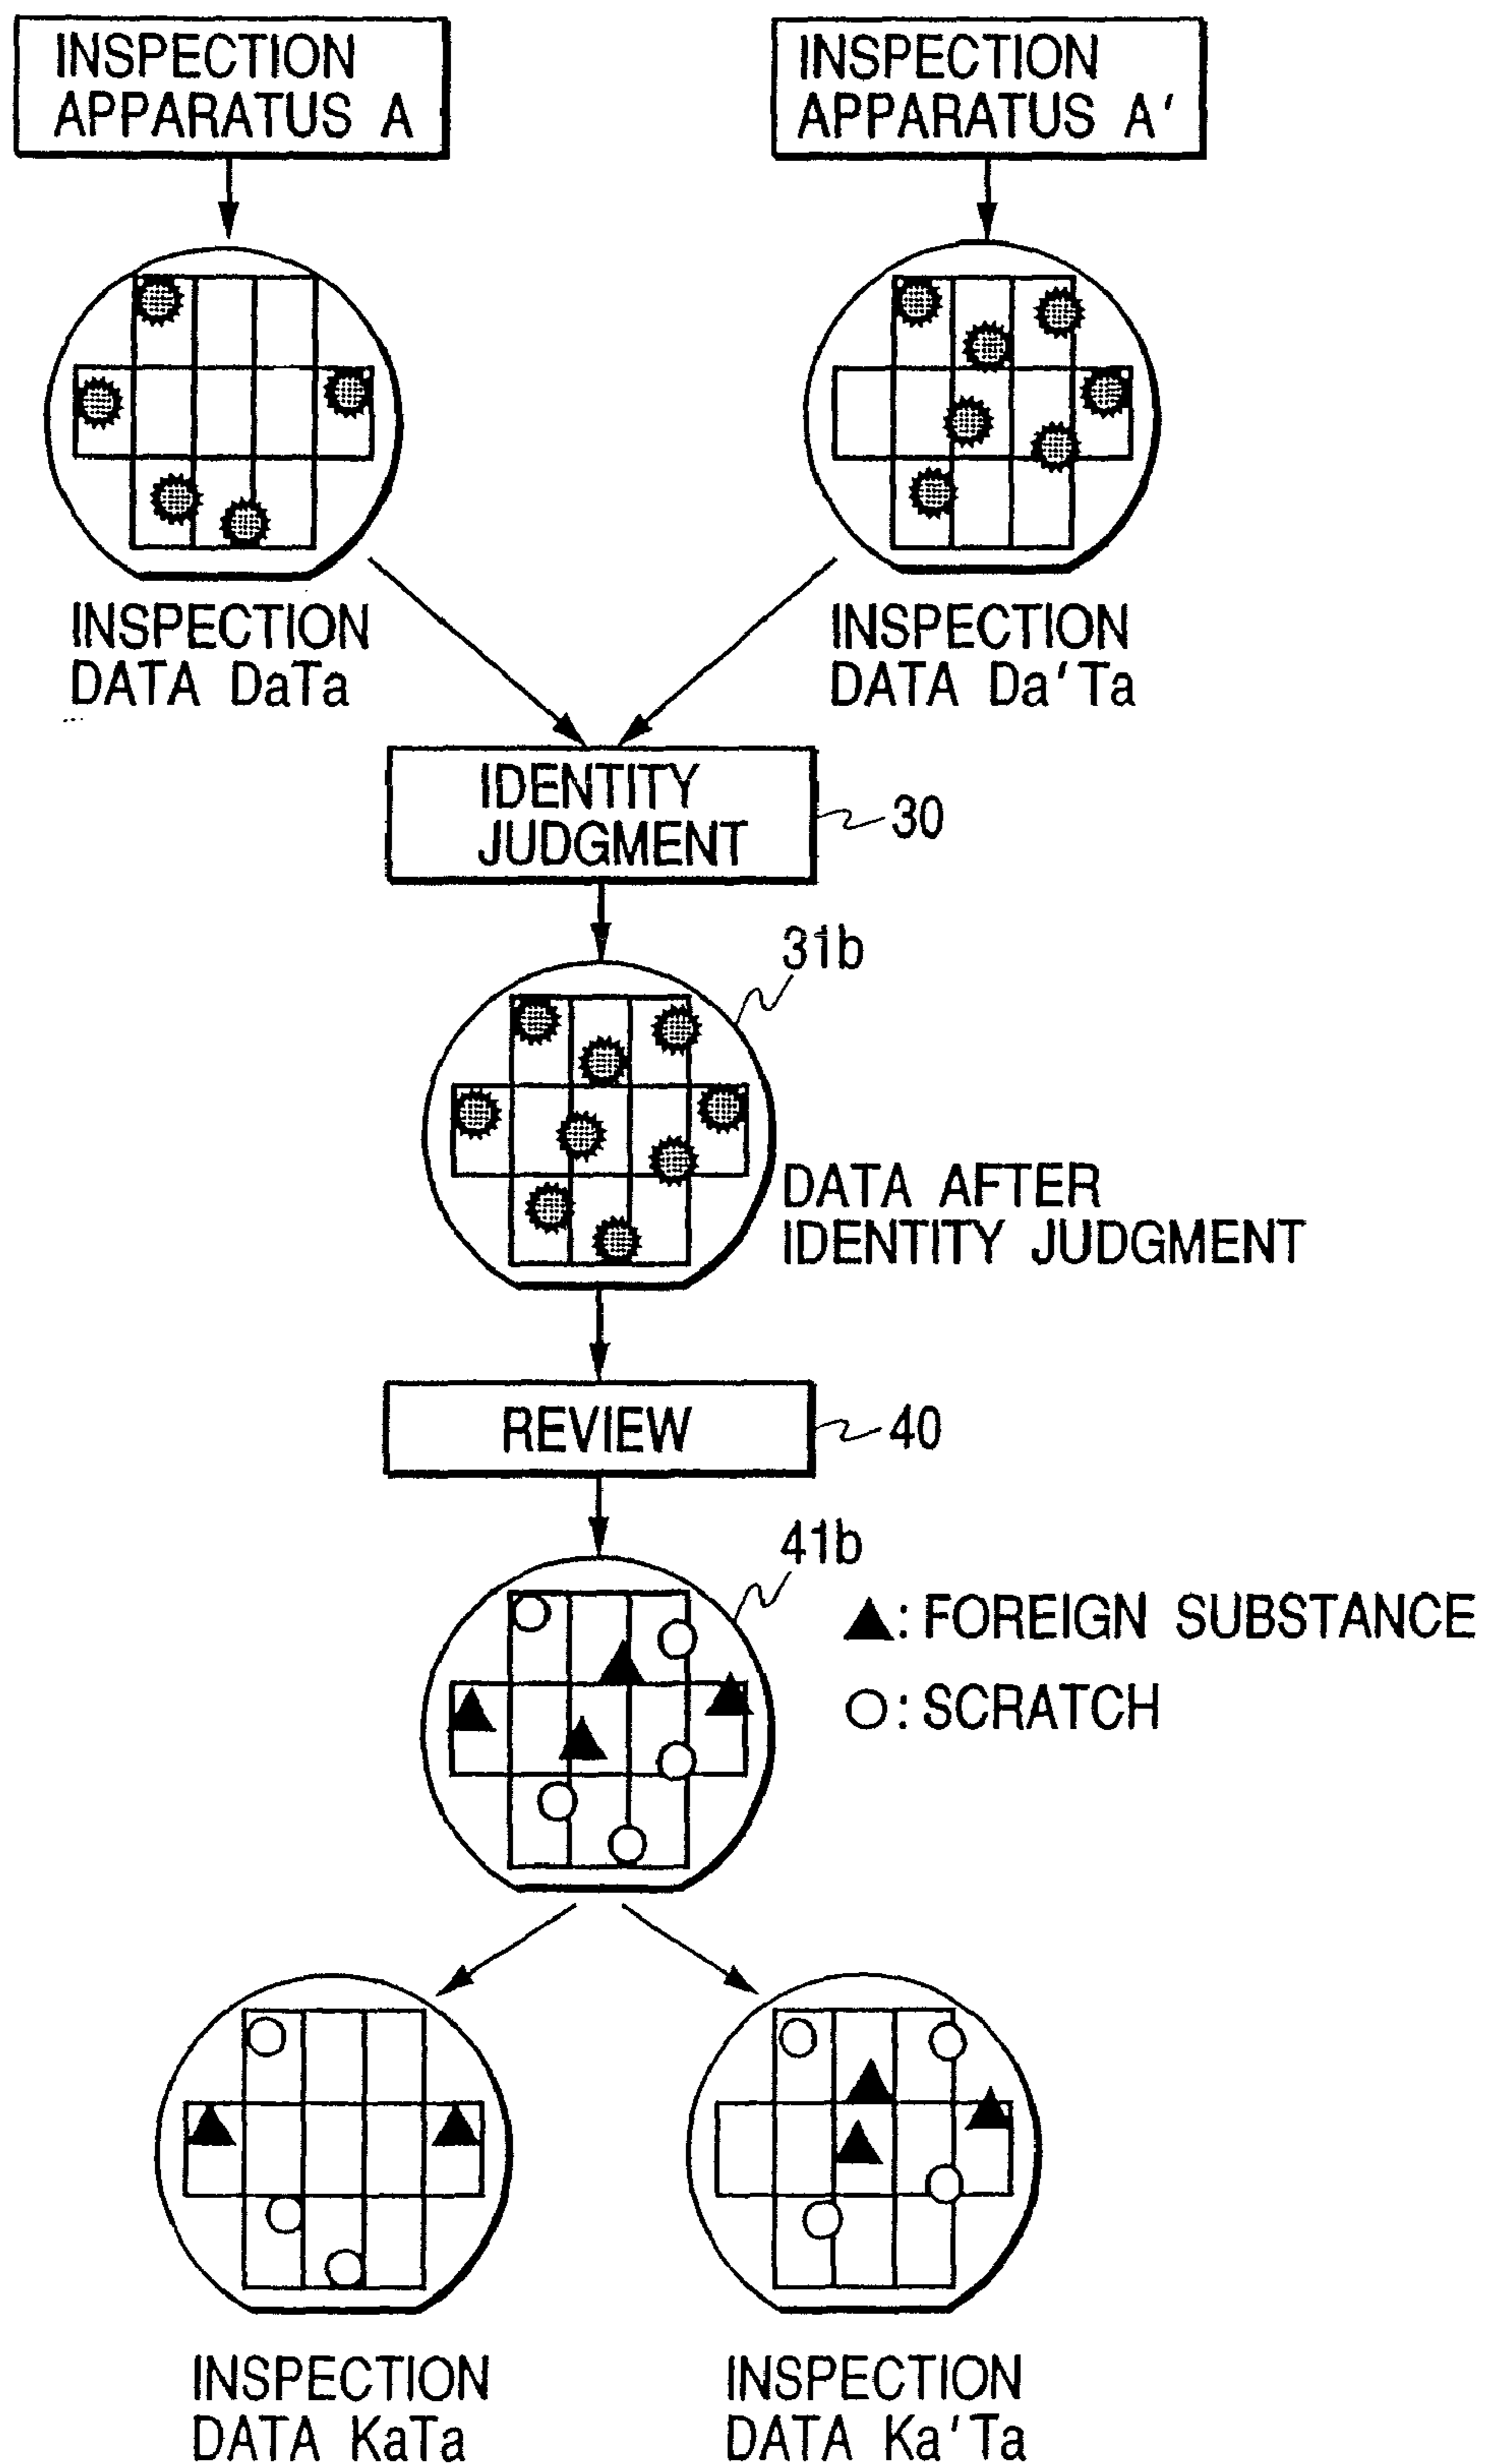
INSPECTION APPARATUS A

INSPECTION APPARATUS A'

INSPECTION DATA DaTa

INSPECTION DATA Da'Ta

IDENTITY JUDGMENT

30

31b

DATA AFTER IDENTITY JUDGMENT

REVIEW

40

41b

▲: FOREIGN SUBSTANCE

○: SCRATCH

INSPECTION DATA KaTa

INSPECTION DATA Ka'Ta